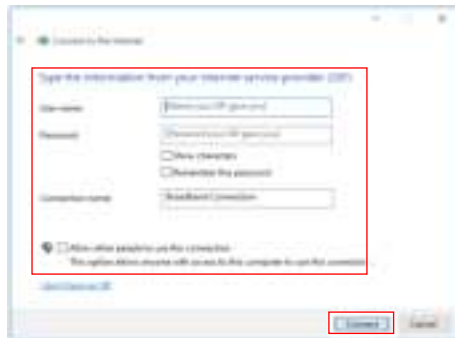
Connect to the Internet

Type the information from your Internet service provider (ISP)

User name: [Name your ISP gave you]

Password: [Password your ISP gave you]

Show characters

Remember this password

Connection name: Broadband Connection

Allow other people to use this connection

This option allows anyone with access to this computer to use this connection.

I don't have my ISP

Connect

Cancel